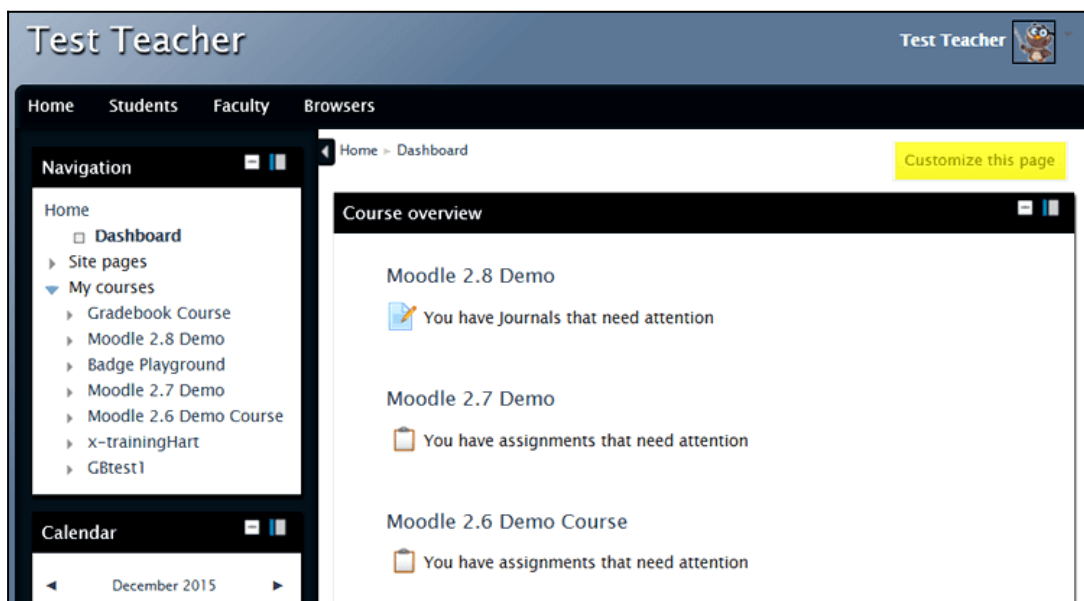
Test Teacher

Test Teacher

Home Students Faculty Browsers

Navigation

Home
Dashboard
Site pages
My courses
Gradebook Course
Moodle 2.8 Demo
Badge Playground
Moodle 2.7 Demo
Moodle 2.6 Demo Course
x-trainingHart
GBtest1

Calendar

◄ December 2015 ►

Home ► Dashboard

Customize this page

Course overview

Moodle 2.8 Demo

You have Journals that need attention

Moodle 2.7 Demo

You have assignments that need attention

Moodle 2.6 Demo Course

You have assignments that need attention